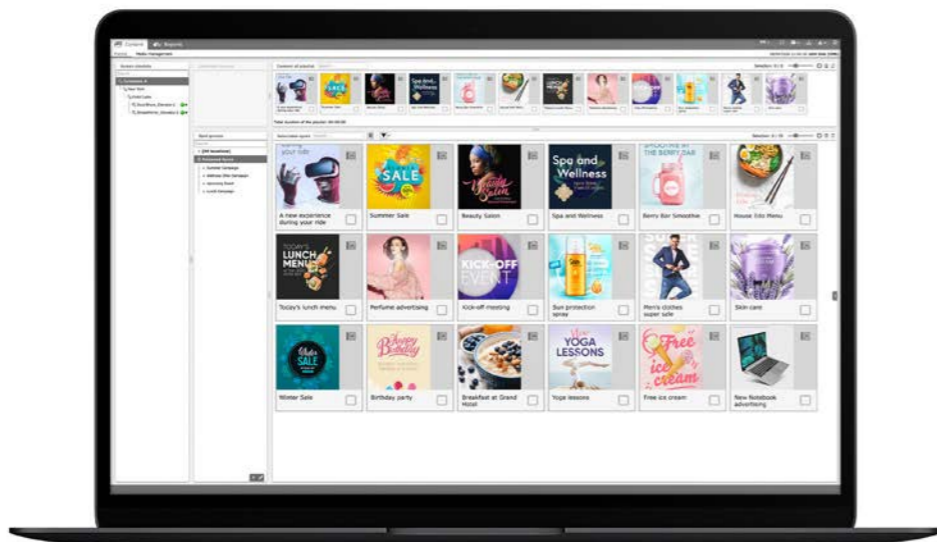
Content Reports

Screen playlists

Content of playlist

Total duration of the playlist

Spot groups

Selection

your ride

SALE

Beauty Salon

Spa and Wellness

SMOOTHIE IN THE BERRY BAR

A new experience during your ride

Summer Sale

Beauty Salon

Spa and Wellness

Berry Bar Smoothie

House Jito Menu

TODAY'S LUNCH MENU

KICK-OFF EVENT

Today's lunch menu

Perfume advertising

Kick-off meeting

Sun protection spray

Men's clothes super sale

Skin care

Winter SALE

Happy Birthday

YOGA LESSONS

Free ice cream

Winter Sale

Birthday party

Breakfast at Grand Hotel

Yoga lessons

Free ice cream

New Notebook advertising